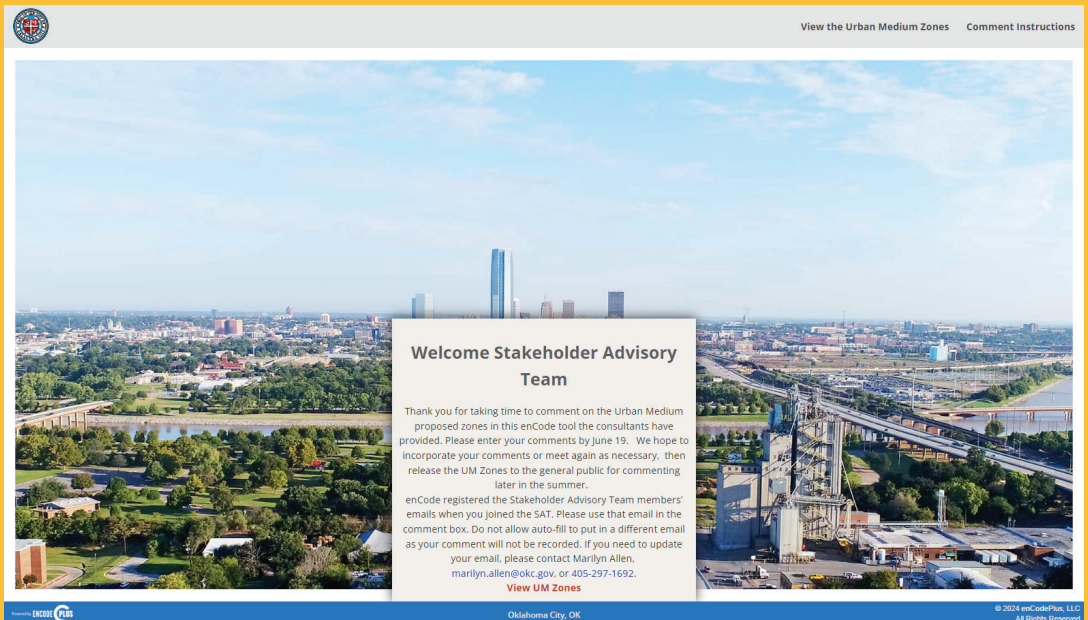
View the Urban Medium Zones
Comment Instructions

Welcome Stakeholder Advisory Team

Thank you for taking time to comment on the Urban Medium proposed zones in this enCode tool the consultants have provided. Please enter your comments by June 19. We hope to incorporate your comments or meet again as necessary, then release the UM Zones to the general public for commenting later in the summer.
enCode registered the Stakeholder Advisory Team members' emails when you joined the SAT. Please use that email in the comment box. Do not allow auto-fill to put in a different email as your comment will not be recorded. If you need to update your email, please contact Marilyn Allen, marilyn.allen@okc.gov, or 405-297-1692.
View UM Zones

Powered by ENCODE PLUS
Oklahoma City, OK
© 2024 enCodePlus, LLC
All Rights Reserved